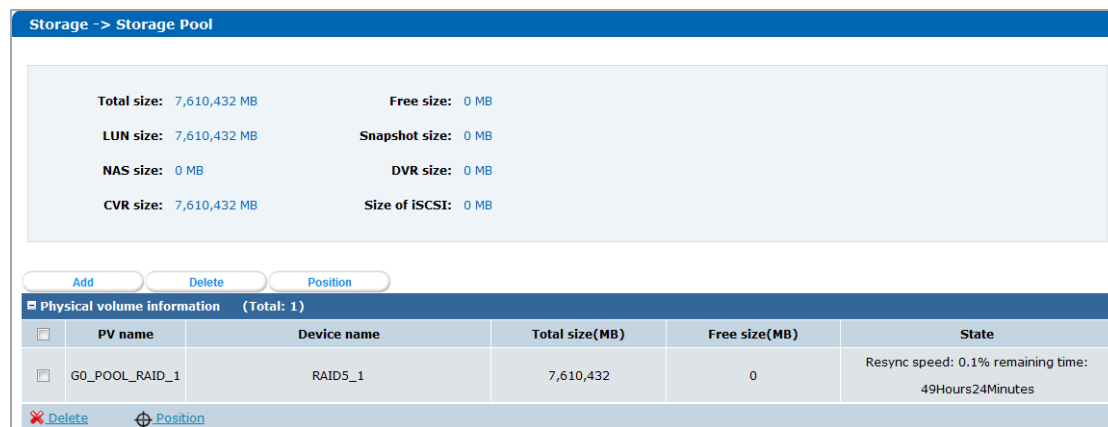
Storage -> Storage Pool

Total size: 7,610,432 MB
Free size: 0 MB
LUN size: 7,610,432 MB
Snapshot size: 0 MB
NAS size: 0 MB
DVR size: 0 MB
CVR size: 7,610,432 MB
Size of iSCSI: 0 MB

Add
Delete
Position

Physical volume information (Total: 1)

| | PV name | Device name | Total size(MB) | Free size(MB) | State |
|---|---|---|---|---|---|
| | G0_POOL_RAID_1 | RAID5_1 | 7,610,432 | 0 | Resync speed: 0.1% remaining time: 49Hours24Minutes |

Delete
Position